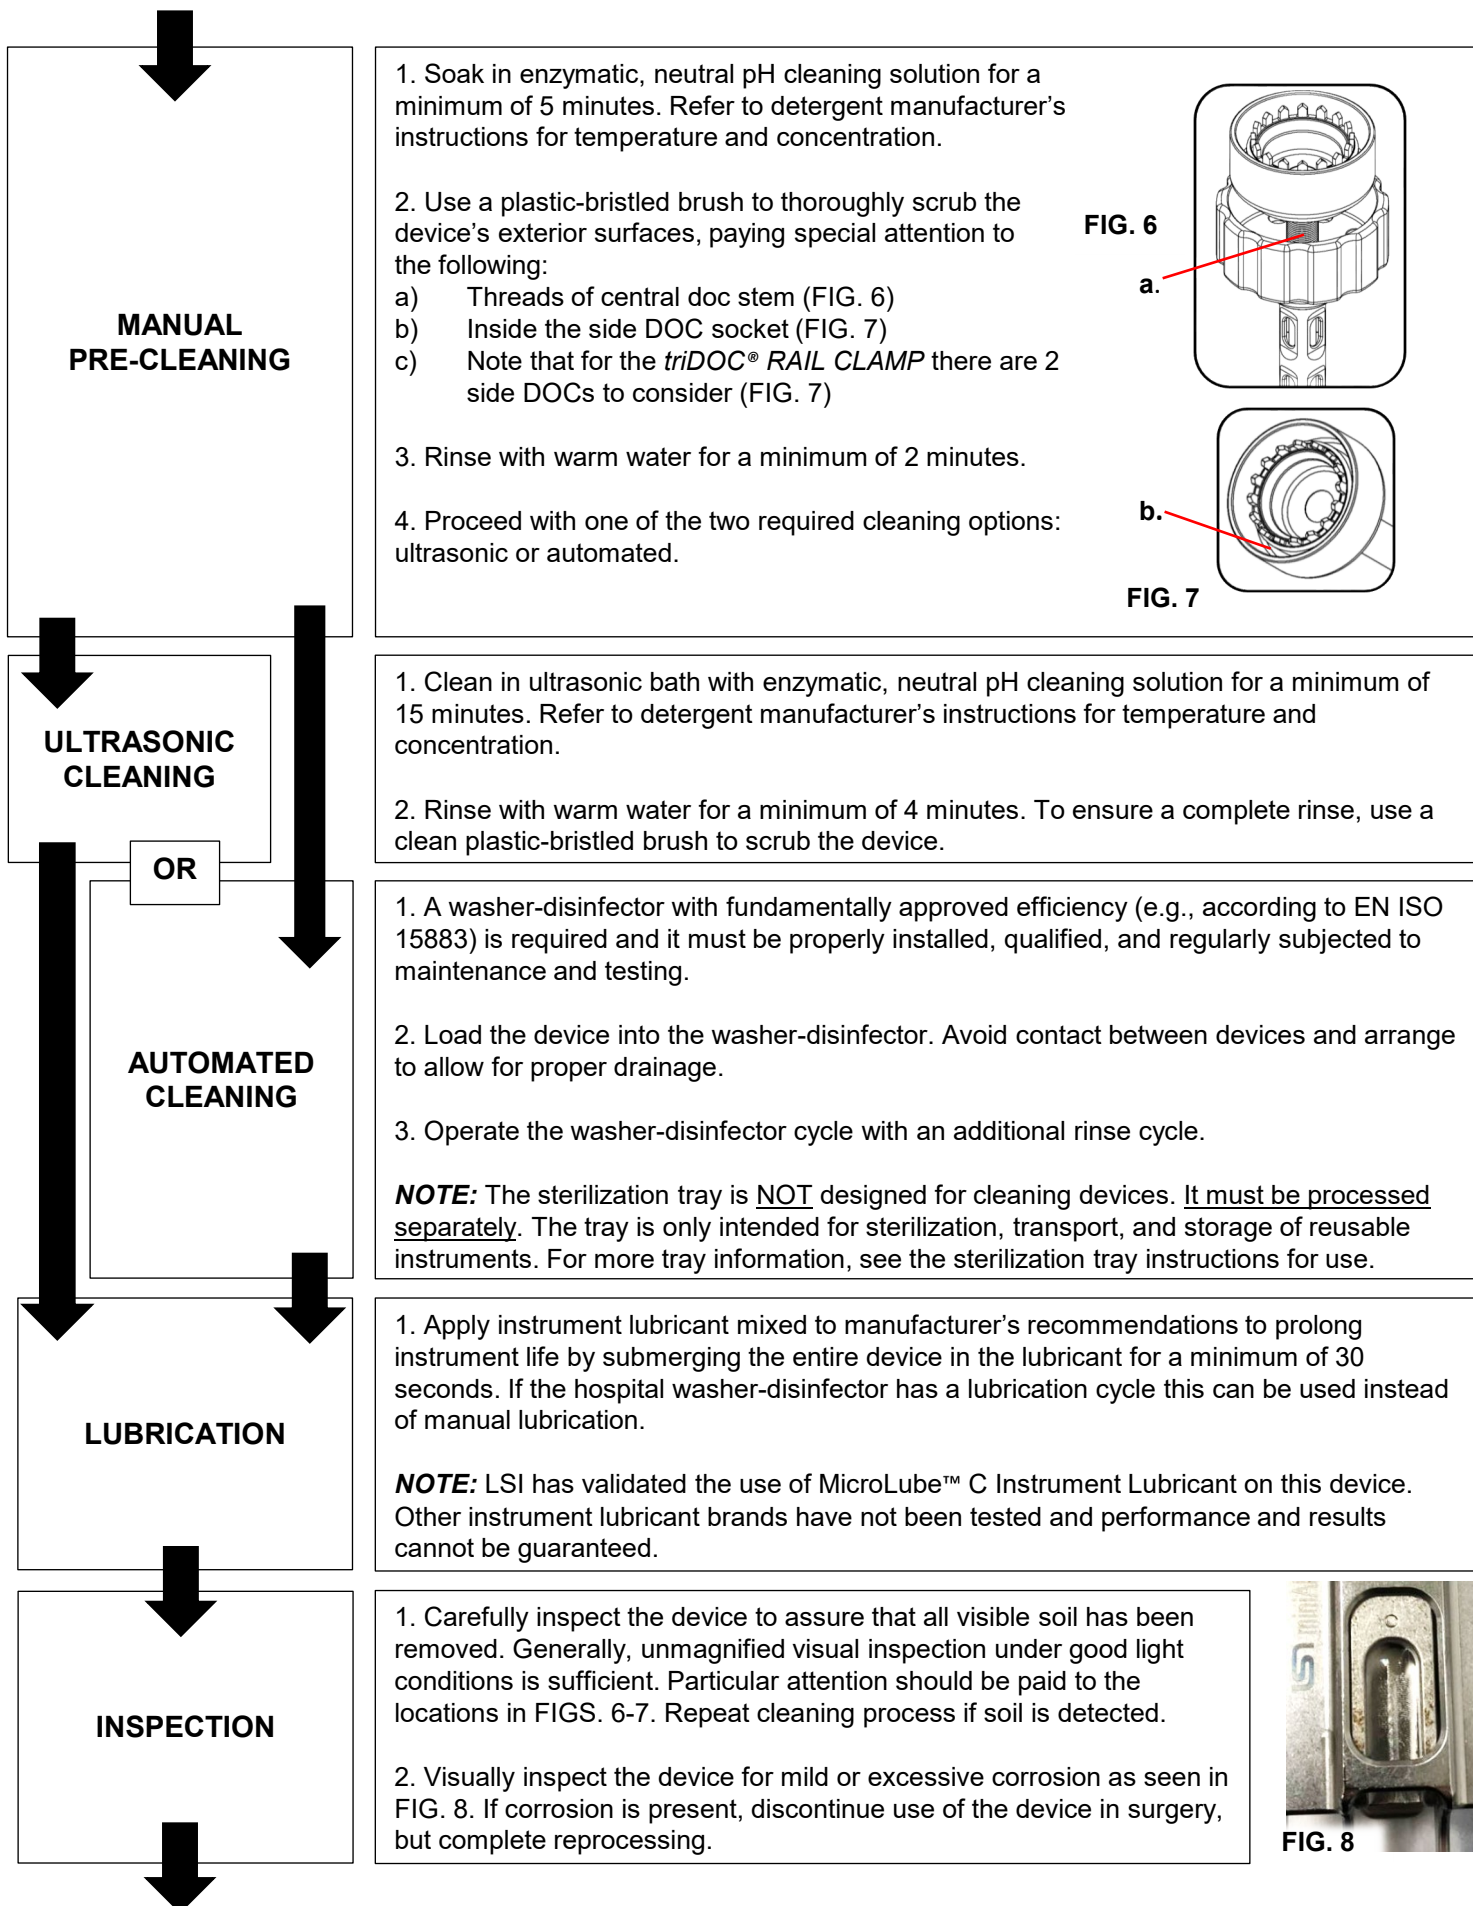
MANUAL PRE-CLEANING

1. Soak in enzymatic, neutral pH cleaning solution for a minimum of 5 minutes. Refer to detergent manufacturer's instructions for temperature and concentration.

2. Use a plastic-bristled brush to thoroughly scrub the device's exterior surfaces, paying special attention to the following:
a) Threads of central doc stem (FIG. 6)
b) Inside the side DOC socket (FIG. 7)
c) Note that for the *triDOC® RAIL CLAMP* there are 2 side DOCs to consider (FIG. 7)

3. Rinse with warm water for a minimum of 2 minutes.

4. Proceed with one of the two required cleaning options: ultrasonic or automated.

FIG. 6
a.
b.
FIG. 7

ULTRASONIC CLEANING

1. Clean in ultrasonic bath with enzymatic, neutral pH cleaning solution for a minimum of 15 minutes. Refer to detergent manufacturer's instructions for temperature and concentration.

2. Rinse with warm water for a minimum of 4 minutes. To ensure a complete rinse, use a clean plastic-bristled brush to scrub the device.

OR

AUTOMATED CLEANING

1. A washer-disinfector with fundamentally approved efficiency (e.g., according to EN ISO 15883) is required and it must be properly installed, qualified, and regularly subjected to maintenance and testing.

2. Load the device into the washer-disinfector. Avoid contact between devices and arrange to allow for proper drainage.

3. Operate the washer-disinfector cycle with an additional rinse cycle.

***NOTE:*** The sterilization tray is NOT designed for cleaning devices. It must be processed separately. The tray is only intended for sterilization, transport, and storage of reusable instruments. For more tray information, see the sterilization tray instructions for use.

LUBRICATION

1. Apply instrument lubricant mixed to manufacturer's recommendations to prolong instrument life by submerging the entire device in the lubricant for a minimum of 30 seconds. If the hospital washer-disinfector has a lubrication cycle this can be used instead of manual lubrication.

***NOTE:*** LSI has validated the use of MicroLube™ C Instrument Lubricant on this device. Other instrument lubricant brands have not been tested and performance and results cannot be guaranteed.

INSPECTION

1. Carefully inspect the device to assure that all visible soil has been removed. Generally, unmagnified visual inspection under good light conditions is sufficient. Particular attention should be paid to the locations in FIGS. 6-7. Repeat cleaning process if soil is detected.

2. Visually inspect the device for mild or excessive corrosion as seen in FIG. 8. If corrosion is present, discontinue use of the device in surgery, but complete reprocessing.

FIG. 8